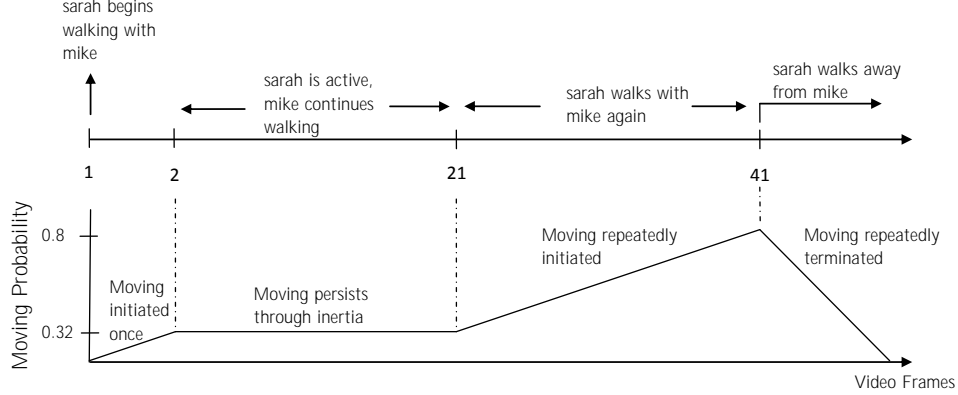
sarah begins walking with mike

sarah is active, mike continues walking

sarah walks with mike again

sarah walks away from mike

1

2

21

41

Moving Probability

0.8

0.32

Moving initiated once

Moving persists through inertia

Moving repeatedly initiated

Moving repeatedly terminated

Video Frames